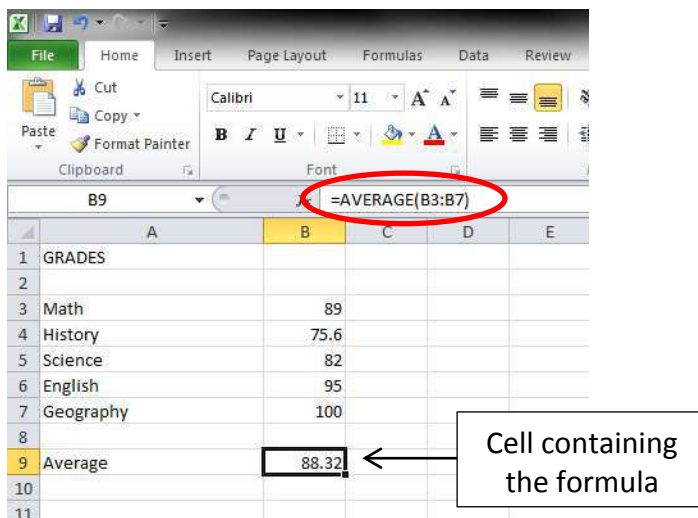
File Home Insert Page Layout Formulas Data Review

Paste
Cut
Copy
Format Painter
Clipboard

Calibri 11 A A
B I U A
Font

B9 fx =AVERAGE(B3:B7)

| | A | B | C | D | E |
|---|---|---|---|---|---|
| 1 | GRADES | | | | |
| 2 | | | | | |
| 3 | Math | 89 | | | |
| 4 | History | 75.6 | | | |
| 5 | Science | 82 | | | |
| 6 | English | 95 | | | |
| 7 | Geography | 100 | | | |
| 8 | | | | | |
| 9 | Average | 88.32 | | | |
| 10 | | | | | |
| 11 | | | | | |

Cell containing the formula